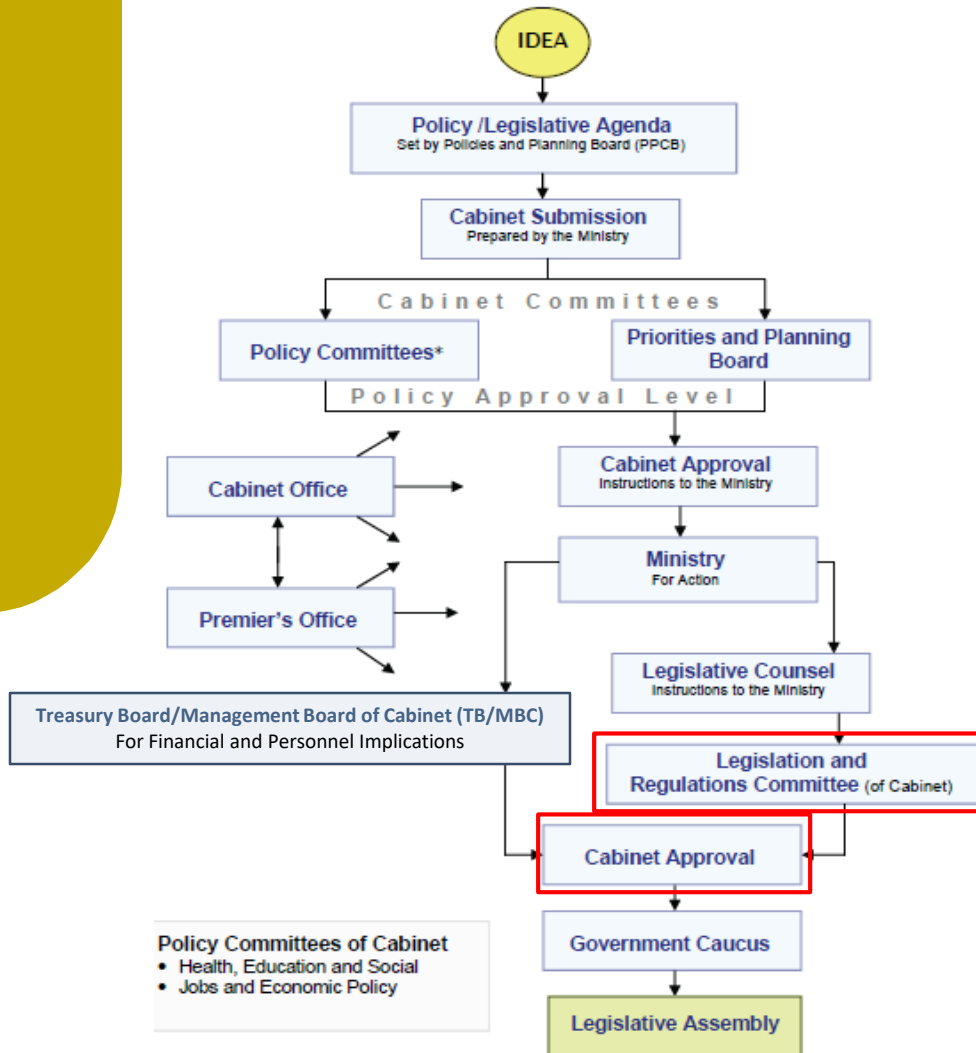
IDEA

Policy /Legislative Agenda
Set by Policies and Planning Board (PPCB)

Cabinet Submission
Prepared by the Ministry

Cabinet Committees

Policy Committees*

Priorities and Planning Board

Policy Approval Level

Cabinet Office

Cabinet Approval
Instructions to the Ministry

Ministry
For Action

Premier's Office

Legislative Counsel
Instructions to the Ministry

Treasury Board/Management Board of Cabinet (TB/MBC)
For Financial and Personnel Implications

Legislation and Regulations Committee (of Cabinet)

Cabinet Approval

Government Caucus

Legislative Assembly

Policy Committees of Cabinet
• Health, Education and Social
• Jobs and Economic Policy